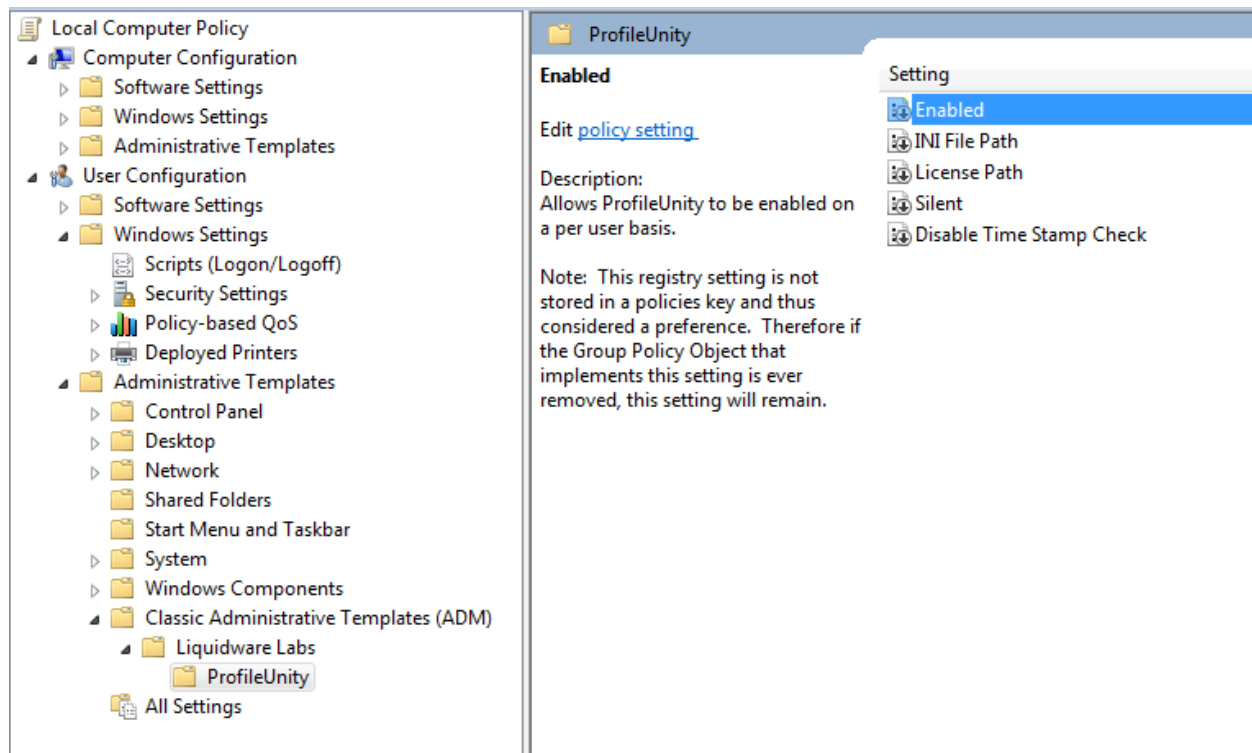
Local Computer Policy
Computer Configuration
Software Settings
Windows Settings
Administrative Templates
User Configuration
Software Settings
Windows Settings
Scripts (Logon/Logoff)
Security Settings
Policy-based QoS
Deployed Printers
Administrative Templates
Control Panel
Desktop
Network
Shared Folders
Start Menu and Taskbar
System
Windows Components
Classic Administrative Templates (ADM)
Liquidware Labs
ProfileUnity
All Settings

ProfileUnity

Enabled

Edit policy setting

Description:
Allows ProfileUnity to be enabled on a per user basis.

Note: This registry setting is not stored in a policies key and thus considered a preference. Therefore if the Group Policy Object that implements this setting is ever removed, this setting will remain.

Setting
Enabled
INI File Path
License Path
Silent
Disable Time Stamp Check